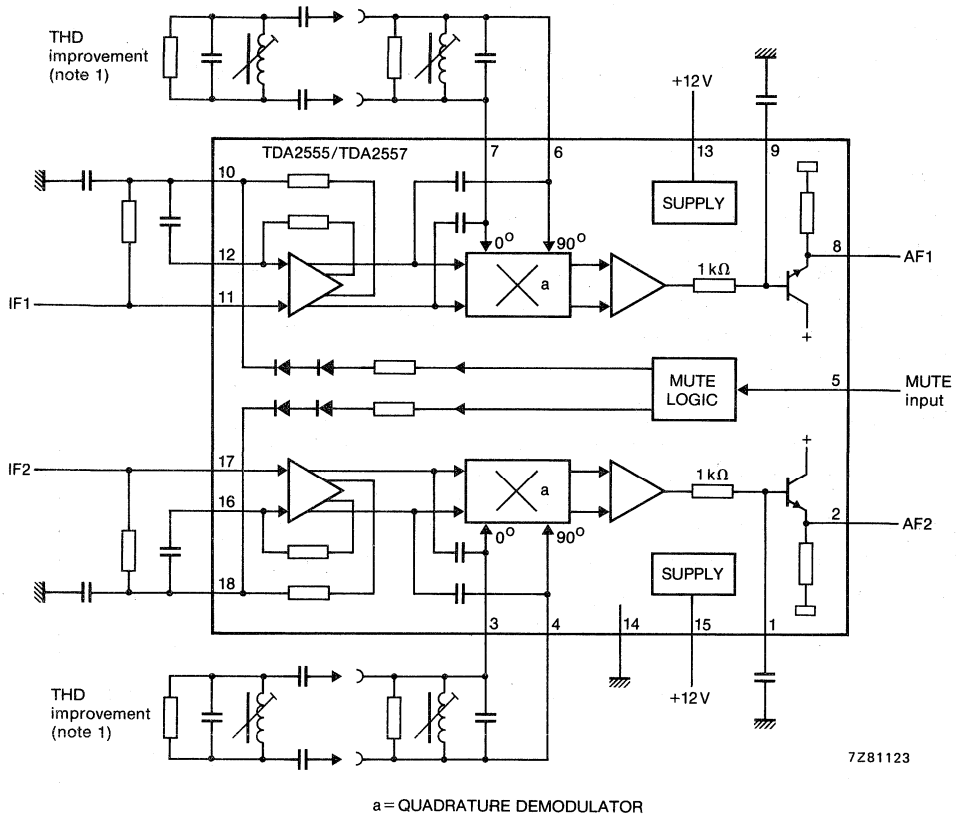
THD improvement (note 1)

+12 V

TDA2555/TDA2557

7

6

13

9

10

SUPPLY

12

$0^o$

$90^o$

8

AF1

a

1 kΩ

IF1

11

MUTE LOGIC

5

MUTE input

IF2

17

a

1 kΩ

16

2

AF2

$0^o$

$90^o$

18

SUPPLY

3

4

14

15

1

+12 V

THD improvement (note 1)

7Z81123

a = QUADRATURE DEMODULATOR